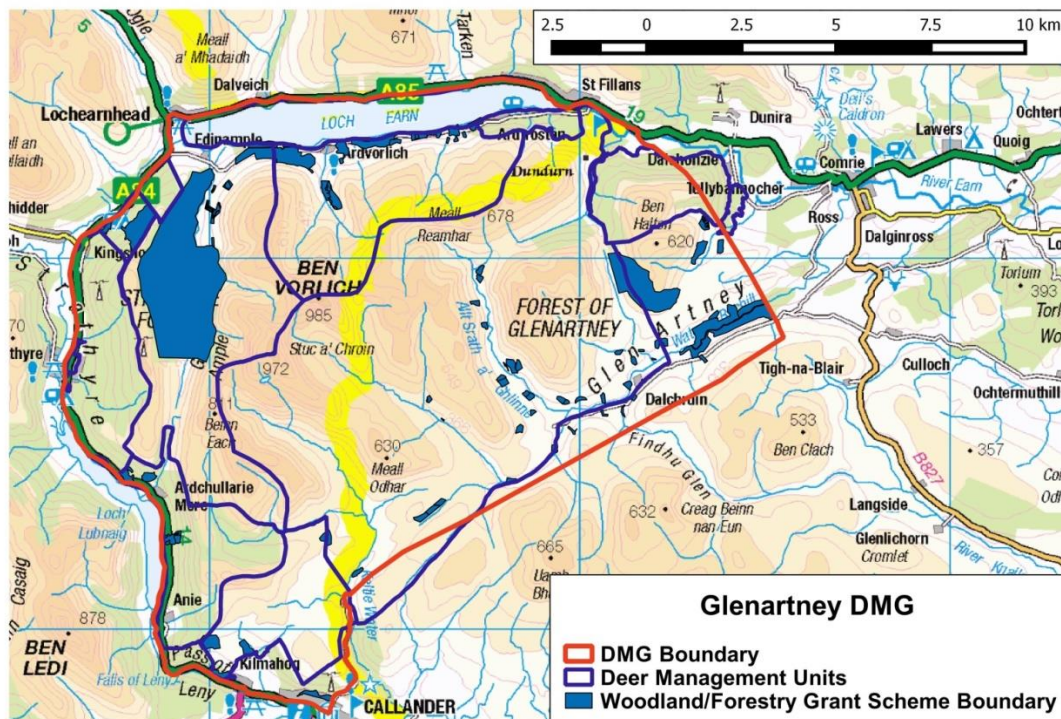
2.5 0 2.5 5 7.5 10 km

Glenartney DMG

DMG Boundary
Deer Management Units
Woodland/Forestry Grant Scheme Boundary

5
Meall a' Mhadaidh
671
Tarken
Dalveich
A85
St Fillans
Lochearnhead
LOCH EARN
Edinample
Ardvorlich
Ardtrostan
Dunira
Deil's Caldron
Lawers
Ochtert
Quoig
Comrie
River Earn
Dalchonzie
Tullybannocher
Dundurn
A84
Meall Reamhar
678
Ben Halton
620
Ross
Dalginross
Kingshouse
BEN VORLICH
985
FOREST OF GLENARTNEY
Glen Artney
Torlum
393
Stuc a' Chroin
972
Tigh-na-Blair
Culloch
Ochtertmuthill
Glen Ample
811
Beinn Each
Dalchruin
533
Ben Clach
357
630
Meall Odhar
Findhu Glen
B827
Ardchullarie More
632
Creag Beinn nan Eun
Langside
Loch Lubnaig
665
Glenlichorn
Cromlet
Anie
878
BEN LEDI
Kilmahog
Pass of Leny
Falls of Leny
Leny
CALLANDER
Strathyre